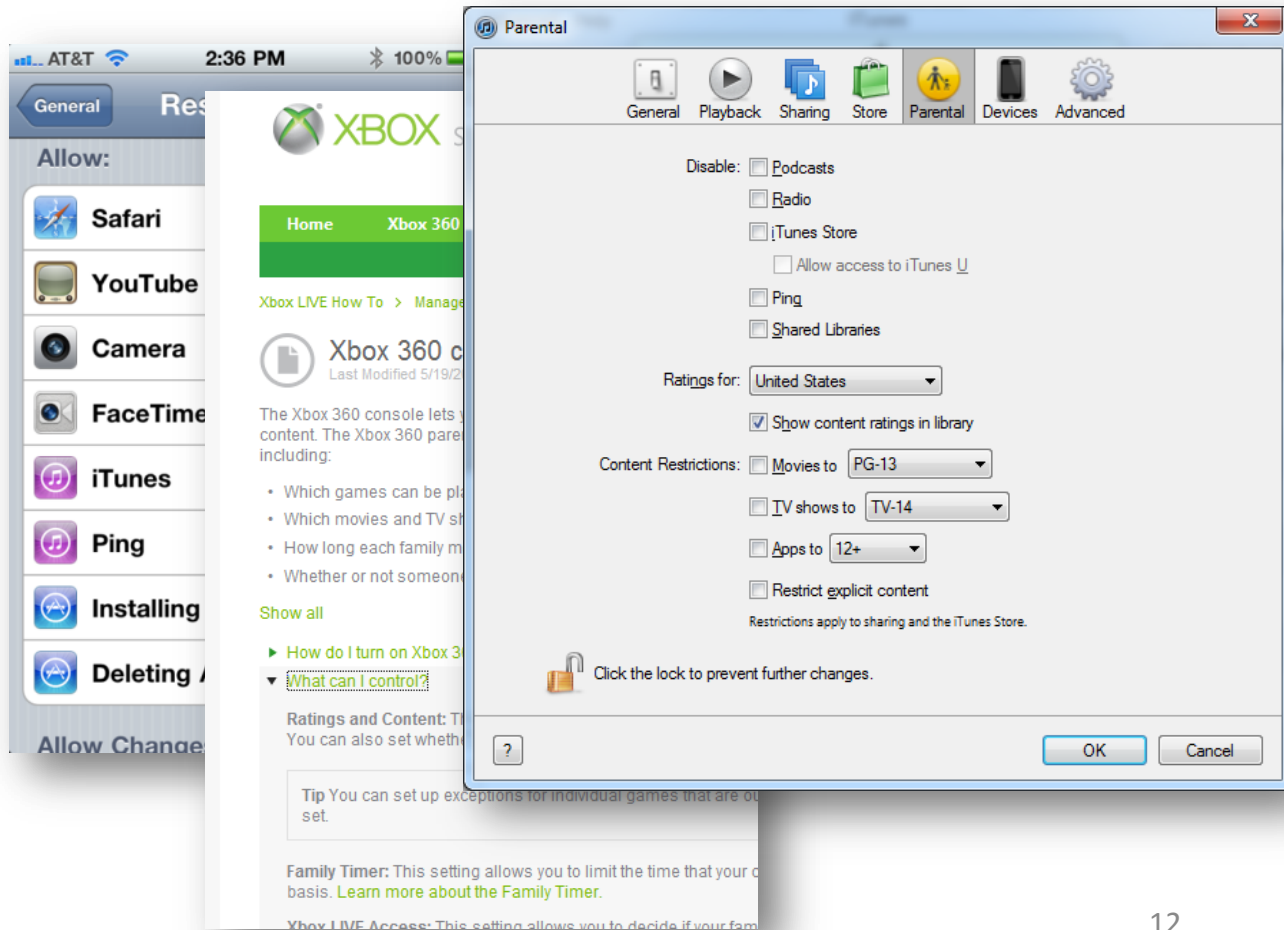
AT&T 2:36 PM 100%

General Res

Allow:

Safari

YouTube

Camera

FaceTime

iTunes

Ping

Installing

Deleting

Allow Change

XBOX

Home Xbox 360

Xbox LIVE How To > Manage

Xbox 360 c

Last Modified 5/19/2

The Xbox 360 console lets y content. The Xbox 360 pare including:

• Which games can be pl
• Which movies and TV sh
• How long each family m
• Whether or not someone

Show all

▸ How do I turn on Xbox 3

▾ What can I control?

Ratings and Content: T You can also set wheth

Tip You can set up exceptions for individual games that are ou set.

Family Timer: This setting allows you to limit the time that your c basis. Learn more about the Family Timer.

Xbox LIVE Access: This setting allows you to decide if your fam

Parental

General Playback Sharing Store Parental Devices Advanced

Disable: Podcasts

Radio

iTunes Store

Allow access to iTunes U

Ping

Shared Libraries

Ratings for: United States

Show content ratings in library

Content Restrictions: Movies to PG-13

TV shows to TV-14

Apps to 12+

Restrict explicit content

Restrictions apply to sharing and the iTunes Store.

Click the lock to prevent further changes.

?

OK Cancel

12